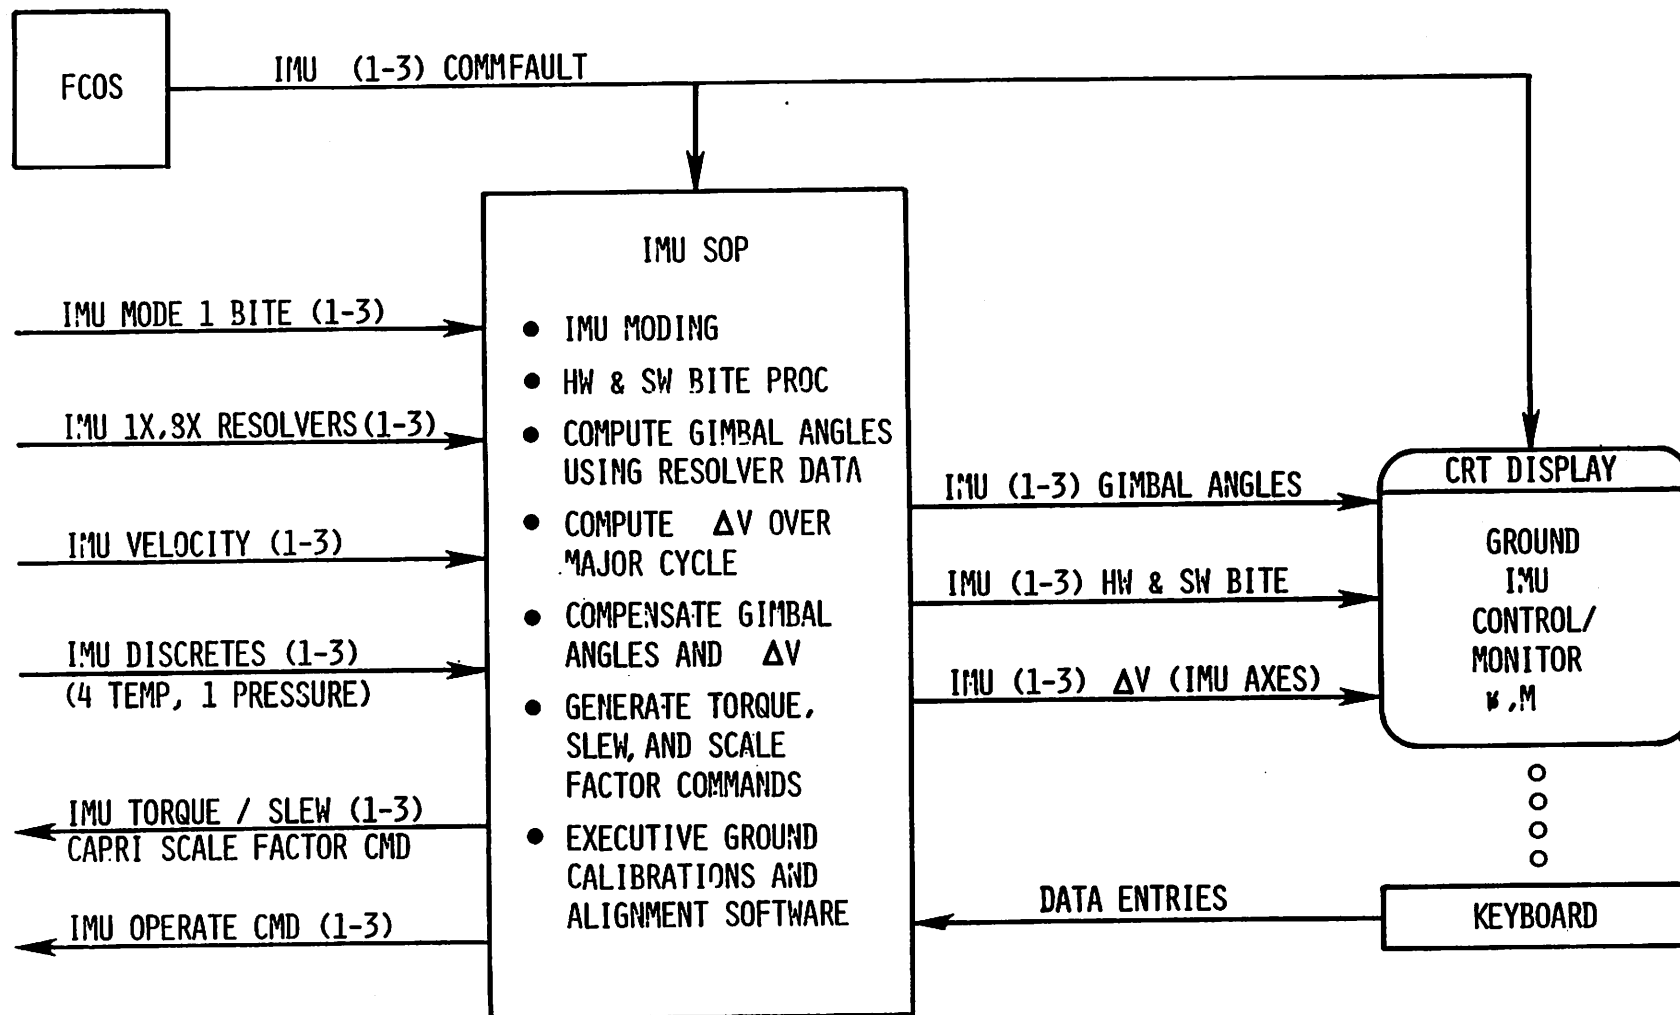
FCOS

IMU (1-3) COMMFAULT

IMU SOP

- IMU MODING
- HW & SW BITE PROC
- COMPUTE GIMBAL ANGLES USING RESOLVER DATA
- COMPUTE $\Delta V$ OVER MAJOR CYCLE
- COMPENSATE GIMBAL ANGLES AND $\Delta V$
- GENERATE TORQUE, SLEW, AND SCALE FACTOR COMMANDS
- EXECUTIVE GROUND CALIBRATIONS AND ALIGNMENT SOFTWARE

IMU MODE 1 BITE (1-3)

IMU 1X,8X RESOLVERS (1-3)

IMU VELOCITY (1-3)

IMU DISCRETES (1-3)
(4 TEMP, 1 PRESSURE)

IMU TORQUE / SLEW (1-3)
CAPRI SCALE FACTOR CMD

IMU OPERATE CMD (1-3)

IMU (1-3) GIMBAL ANGLES

IMU (1-3) HW & SW BITE

IMU (1-3) $\Delta V$ (IMU AXES)

DATA ENTRIES

CRT DISPLAY

GROUND
IMU
CONTROL/
MONITOR
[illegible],M

KEYBOARD